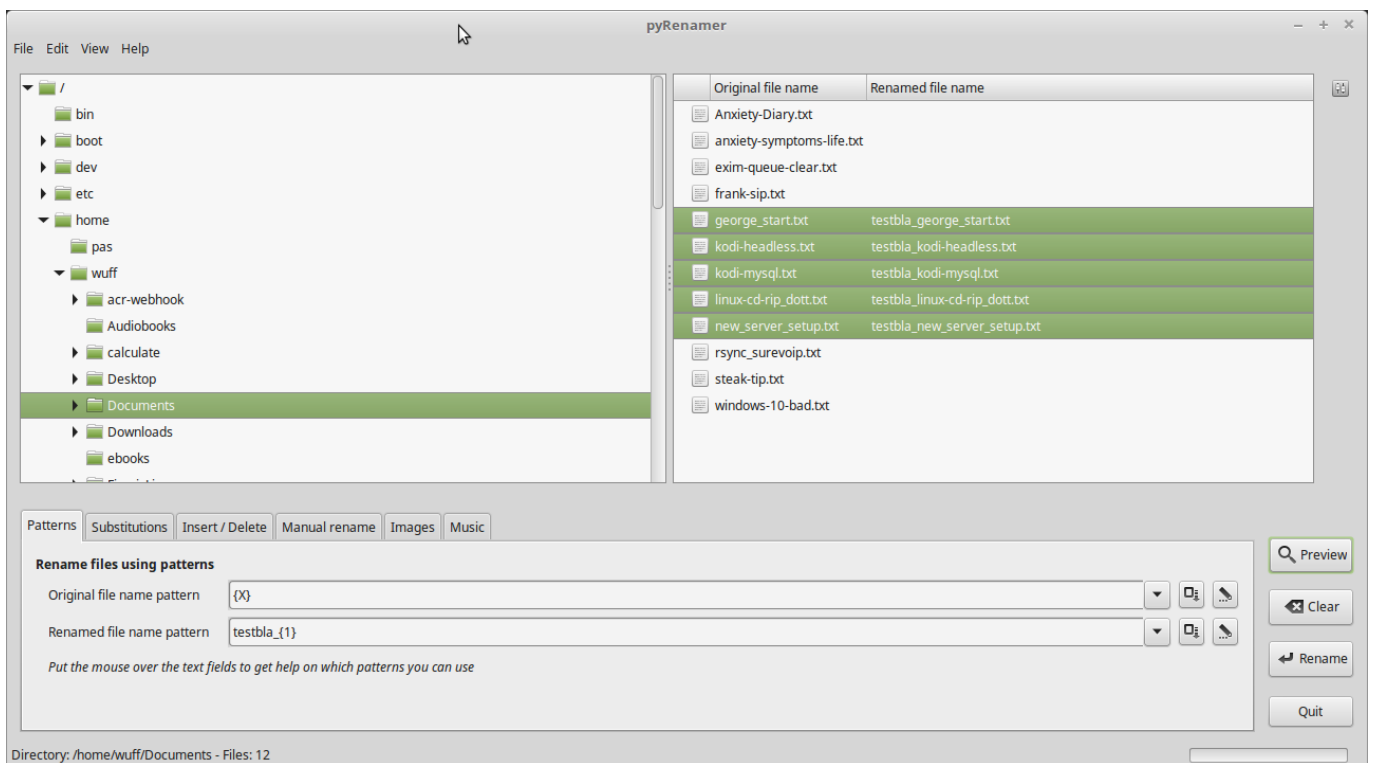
pyRenamer

File Edit View Help

/
bin
boot
dev
etc
home
pas
wuff
acr-webhook
Audiobooks
calculate
Desktop
Documents
Downloads
ebooks
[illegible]

| Original file name | Renamed file name |
|---|---|
| Anxiety-Diary.txt | |
| anxiety-symptoms-life.txt | |
| exim-queue-clear.txt | |
| frank-sip.txt | |
| george_start.txt | testbla_george_start.txt |
| kodi-headless.txt | testbla_kodi-headless.txt |
| kodi-mysql.txt | testbla_kodi-mysql.txt |
| linux-cd-rip_dott.txt | testbla_linux-cd-rip_dott.txt |
| new_server_setup.txt | testbla_new_server_setup.txt |
| rsync_surevoip.txt | |
| steak-tip.txt | |
| windows-10-bad.txt | |

Patterns | Substitutions | Insert / Delete | Manual rename | Images | Music

Rename files using patterns

Original file name pattern {X}

Renamed file name pattern testbla_{1}

Put the mouse over the text fields to get help on which patterns you can use

Preview
Clear
Rename
Quit

Directory: /home/wuff/Documents - Files: 12